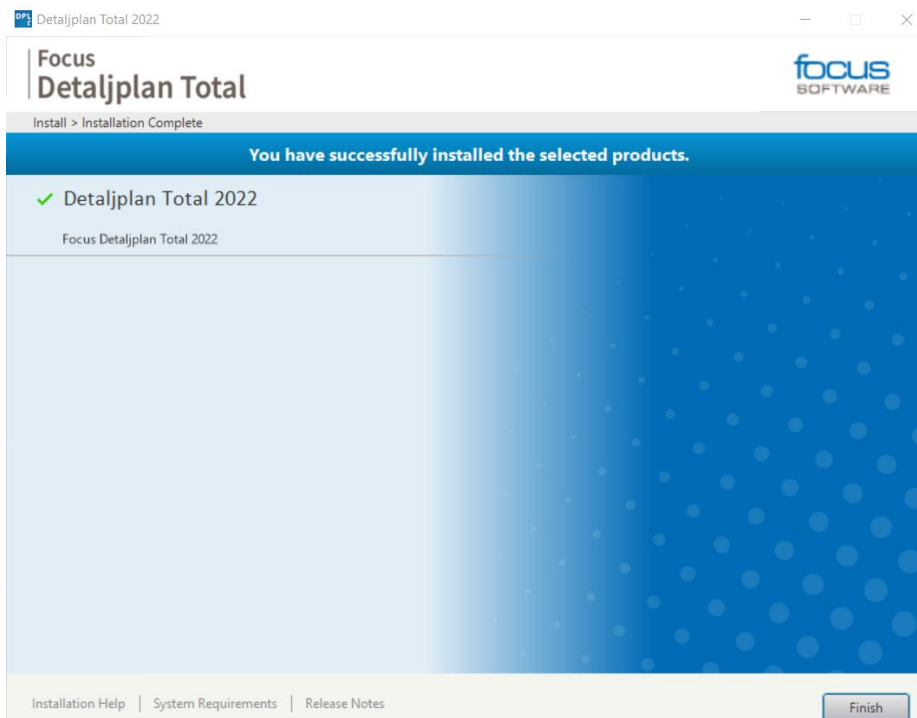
DPL Detaljplan Total 2022

Focus
Detaljplan Total

focus SOFTWARE

Install > Installation Complete

You have successfully installed the selected products.

✓ Detaljplan Total 2022

Focus Detaljplan Total 2022

Installation Help | System Requirements | Release Notes

Finish